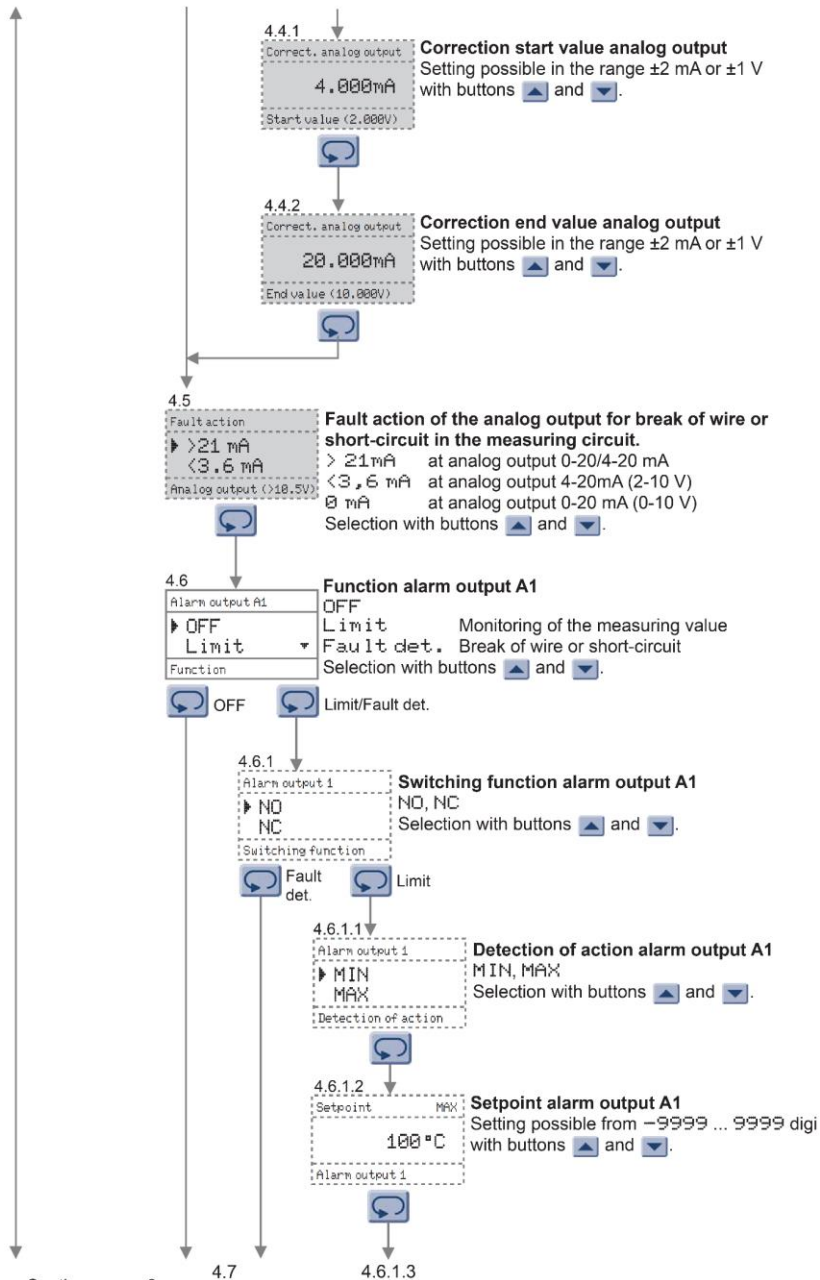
4.4.1
Correct. analog output
4.000mA
Start value (2.000V)

**Correction start value analog output**
Setting possible in the range ±2 mA or ±1 V with buttons ▲ and ▼.

4.4.2
Correct. analog output
20.000mA
End value (10.000V)

**Correction end value analog output**
Setting possible in the range ±2 mA or ±1 V with buttons ▲ and ▼.

4.5
Fault action
▸ >21 mA
<3.6 mA
Analog output (>10.5V)

**Fault action of the analog output for break of wire or short-circuit in the measuring circuit.**
> 21mA at analog output 0-20/4-20 mA
<3,6 mA at analog output 4-20mA (2-10 V)
0 mA at analog output 0-20 mA (0-10 V)
Selection with buttons ▲ and ▼.

4.6
Alarm output A1
▸ OFF
Limit
Function

**Function alarm output A1**
OFF
Limit Monitoring of the measuring value
Fault det. Break of wire or short-circuit
Selection with buttons ▲ and ▼.

OFF
Limit/Fault det.

4.6.1
Alarm output 1
▸ NO
NC
Switching function

**Switching function alarm output A1**
NO, NC
Selection with buttons ▲ and ▼.

Fault det.
Limit

4.6.1.1
Alarm output 1
▸ MIN
MAX
Detection of action

**Detection of action alarm output A1**
MIN, MAX
Selection with buttons ▲ and ▼.

4.6.1.2
Setpoint MAX
100°C
Alarm output 1

**Setpoint alarm output A1**
Setting possible from −9999 ... 9999 digi
with buttons ▲ and ▼.

4.7
4.6.1.3